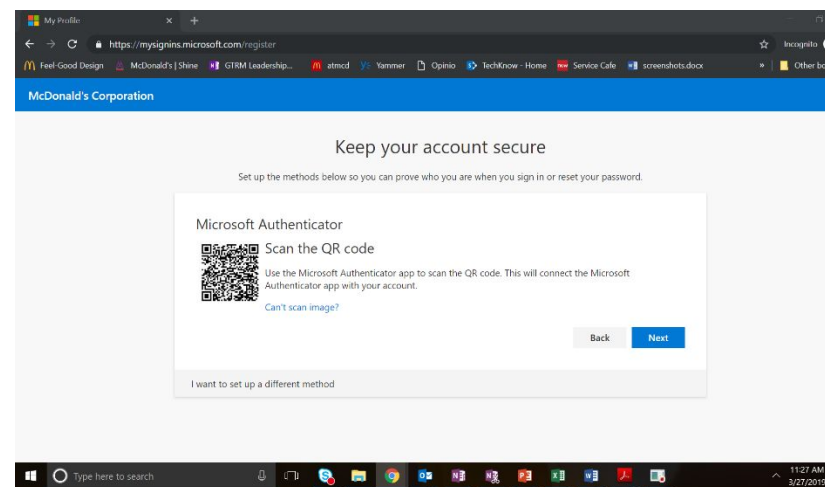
My Profile
https://mysignins.microsoft.com/register
Incognito
Feel-Good Design McDonald's | Shine GTRM Leadership... atmcd Yammer Opinio TechKnow - Home Service Cafe screenshots.docx » Other bo

McDonald's Corporation

Keep your account secure

Set up the methods below so you can prove who you are when you sign in or reset your password.

Microsoft Authenticator

Scan the QR code

Use the Microsoft Authenticator app to scan the QR code. This will connect the Microsoft Authenticator app with your account.

Can't scan image?

Back Next

I want to set up a different method

Type here to search
11:27 AM
3/27/2019